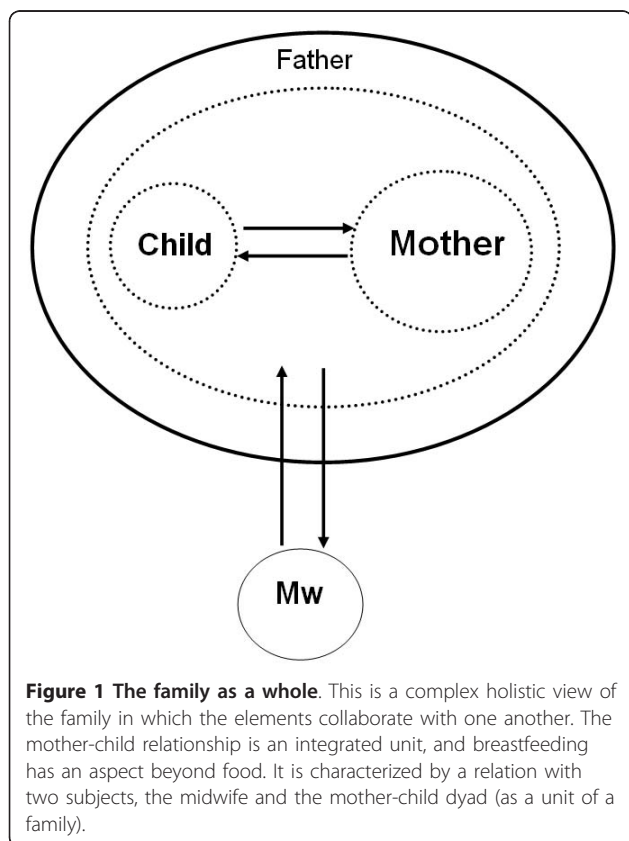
Father

Child

Mother

Mw

**Figure 1 The family as a whole**. This is a complex holistic view of the family in which the elements collaborate with one another. The mother-child relationship is an integrated unit, and breastfeeding has an aspect beyond food. It is characterized by a relation with two subjects, the midwife and the mother-child dyad (as a unit of a family).